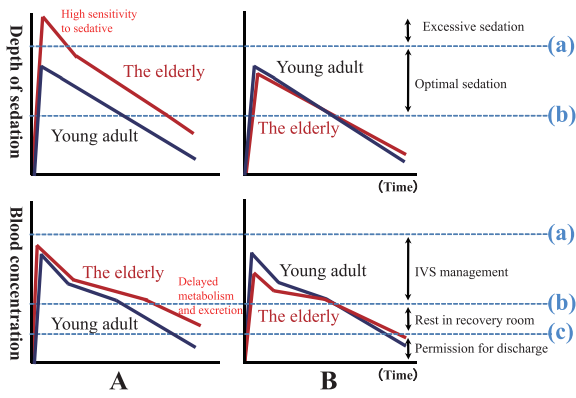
Depth of sedation

High sensitivity to sedative

The elderly

Young adult

Young adult

The elderly

Excessive sedation

Optimal sedation

(a)

(b)

(Time)

Blood concentration

The elderly

Delayed metabolism and excretion

Young adult

Young adult

The elderly

IVS management

Rest in recovery room

Permission for discharge

(a)

(b)

(c)

A

B

(Time)